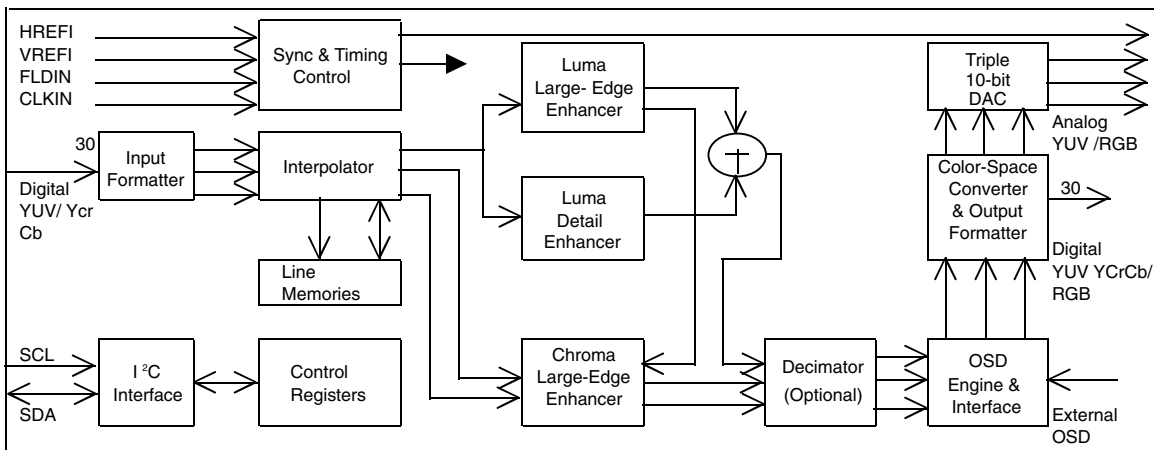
HREFI
VREFI
FLDIN
CLKIN

Sync & Timing Control

Luma Large- Edge Enhancer

Triple 10-bit DAC

Analog YUV /RGB

30

Input Formatter

Digital YUV/ Ycr Cb

Interpolator

Luma Detail Enhancer

Color-Space Converter & Output Formatter

30

Digital YUV YCrCb/ RGB

Line Memories

SCL

SDA

I $^2$C Interface

Control Registers

Chroma Large-Edge Enhancer

Decimator (Optional)

OSD Engine & Interface

External OSD